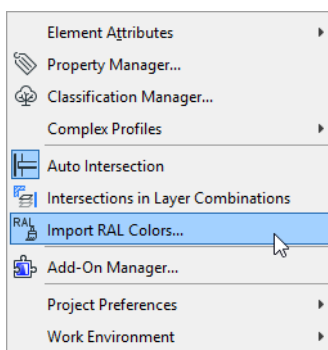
Element Attributes
Property Manager...
Classification Manager...
Complex Profiles
Auto Intersection
Intersections in Layer Combinations
RAL
Import RAL Colors...
Add-On Manager...
Project Preferences
Work Environment